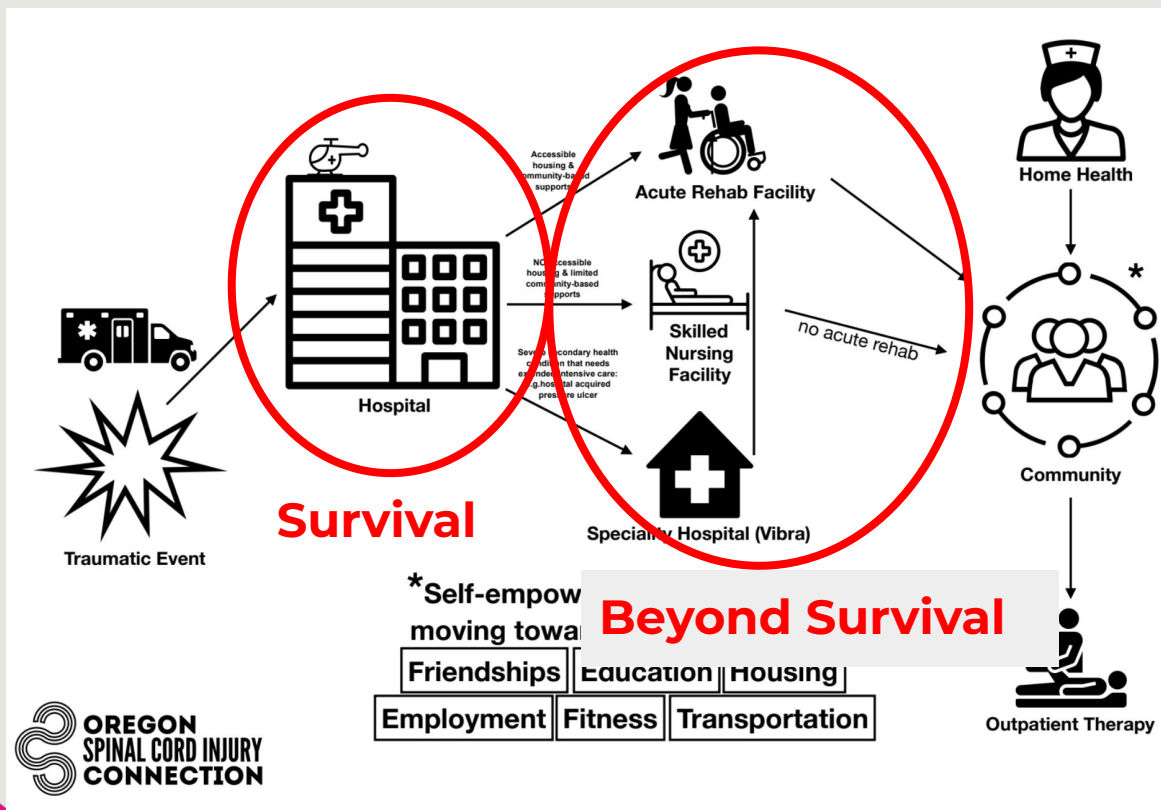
Home Health

Acute Rehab Facility

Accessible housing & community-based supports

NO accessible housing & limited community-based supports

Severe secondary health condition that needs extended intensive care: e.g. hospital acquired pressure ulcer

Hospital

Skilled Nursing Facility

no acute rehab

Community

*

Traumatic Event

Survival

Specialty Hospital (Vibra)

*Self-empow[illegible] moving towa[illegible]

Beyond Survival

Friendships | Education | Housing

Employment | Fitness | Transportation

Outpatient Therapy

OREGON SPINAL CORD INJURY CONNECTION